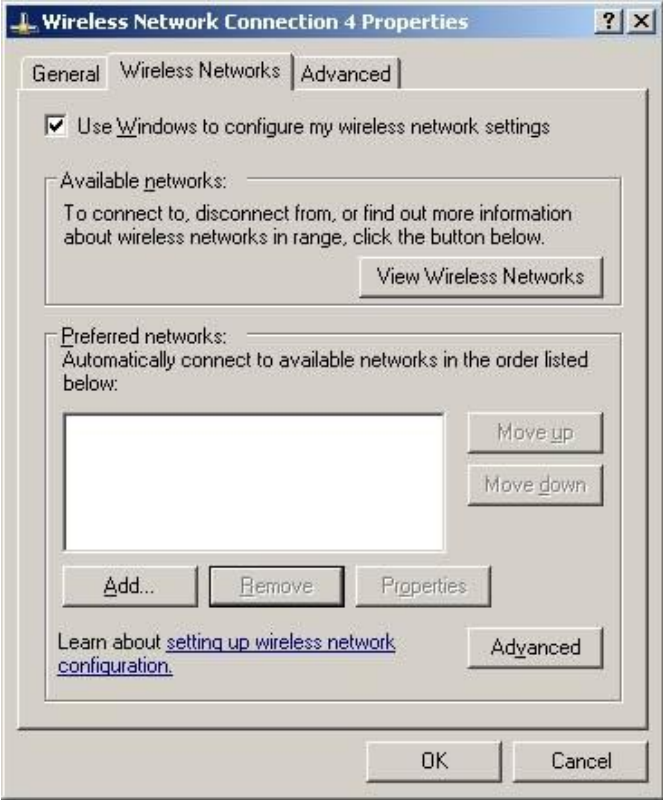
Wireless Network Connection 4 Properties ? X

General | Wireless Networks | Advanced

☑ Use Windows to configure my wireless network settings

Available networks:

To connect to, disconnect from, or find out more information about wireless networks in range, click the button below.

View Wireless Networks

Preferred networks:

Automatically connect to available networks in the order listed below:

Move up

Move down

Add... Remove Properties

Learn about setting up wireless network configuration.

Advanced

OK Cancel